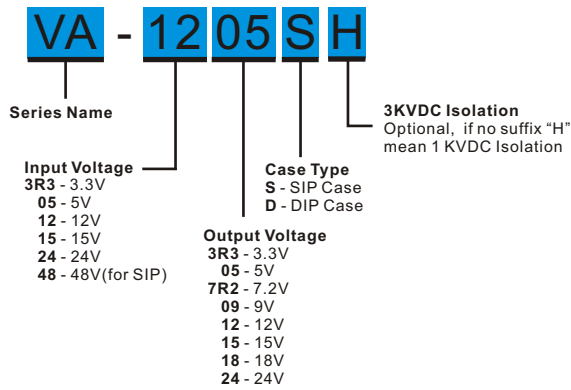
VA - 12 05 S H

Series Name

Input Voltage
3R3 - 3.3V
05 - 5V
12 - 12V
15 - 15V
24 - 24V
48 - 48V(for SIP)

Output Voltage
3R3 - 3.3V
05 - 5V
7R2 - 7.2V
09 - 9V
12 - 12V
15 - 15V
18 - 18V
24 - 24V

Case Type
S - SIP Case
D - DIP Case

3KVDC Isolation
Optional, if no suffix "H" mean 1 KVDC Isolation